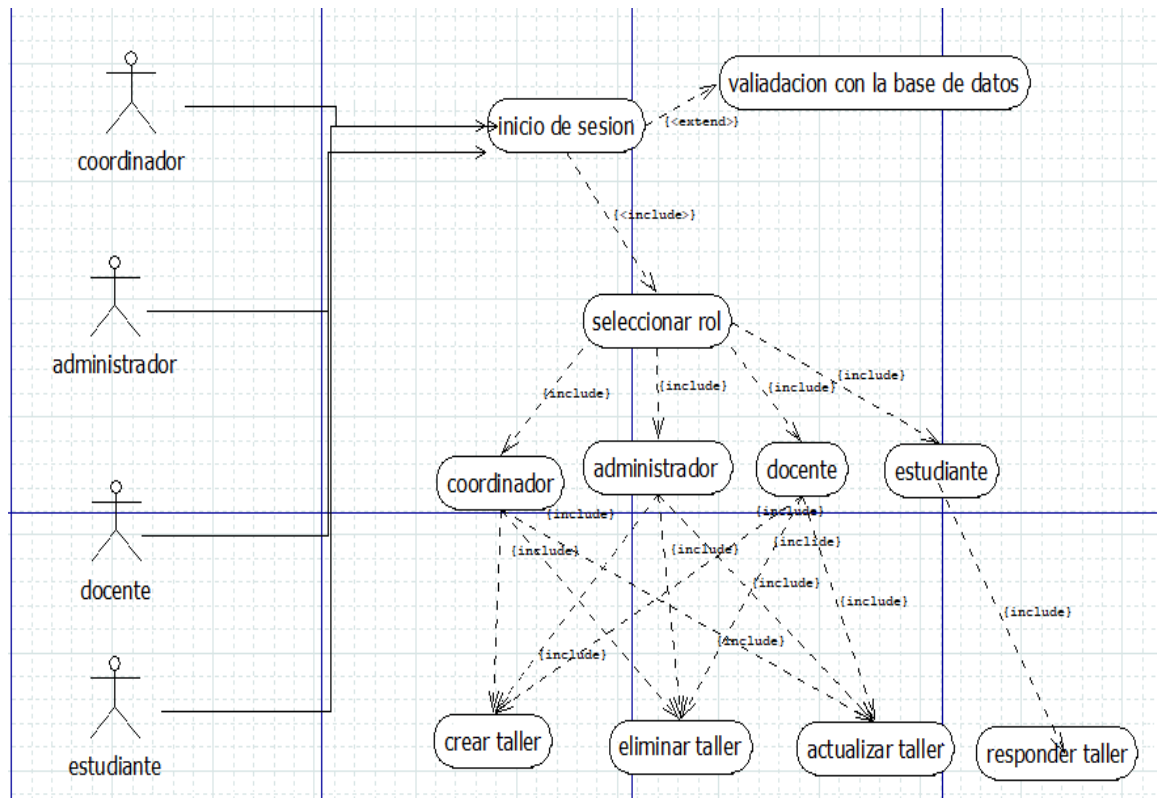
coordinador

administrador

docente

estudiante

valiadacion con la base de datos

inicio de sesion

{<extend>}

{<include>}

seleccionar rol

{include}

{include}

{include}

{include}

coordinador

administrador

docente

estudiante

{include}

{include}

{include}

{include}

{include}

{include}

{include}

{include}

{include}

{include}

crear taller

eliminar taller

actualizar taller

responder taller